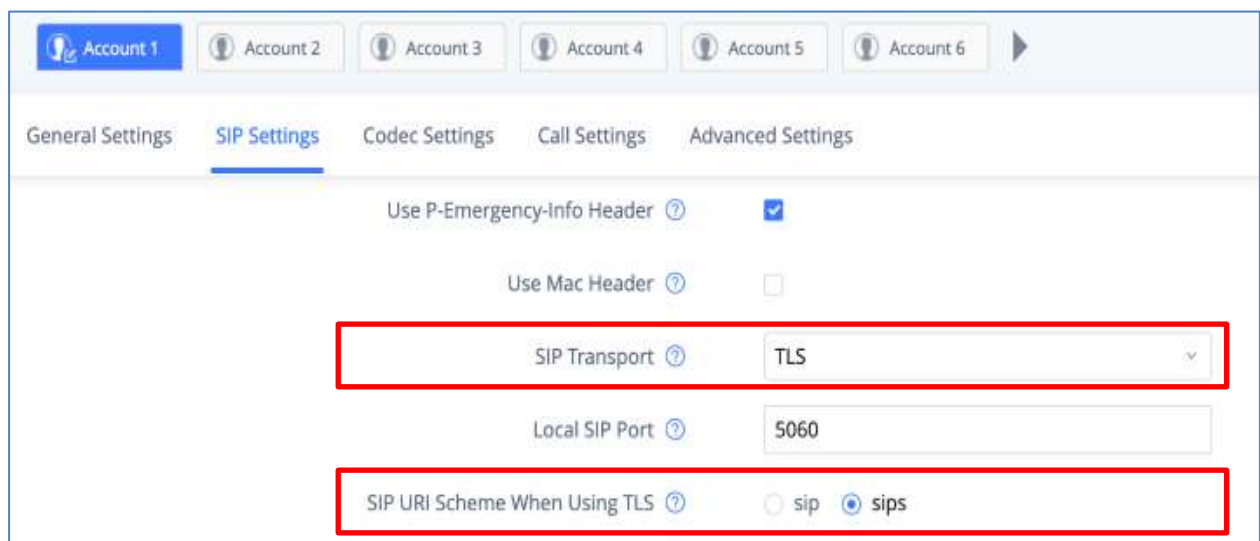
Account 1 Account 2 Account 3 Account 4 Account 5 Account 6

General Settings SIP Settings Codec Settings Call Settings Advanced Settings

Use P-Emergency-Info Header ?

Use Mac Header ?

SIP Transport ? TLS

Local SIP Port ? 5060

SIP URI Scheme When Using TLS ? sip sips